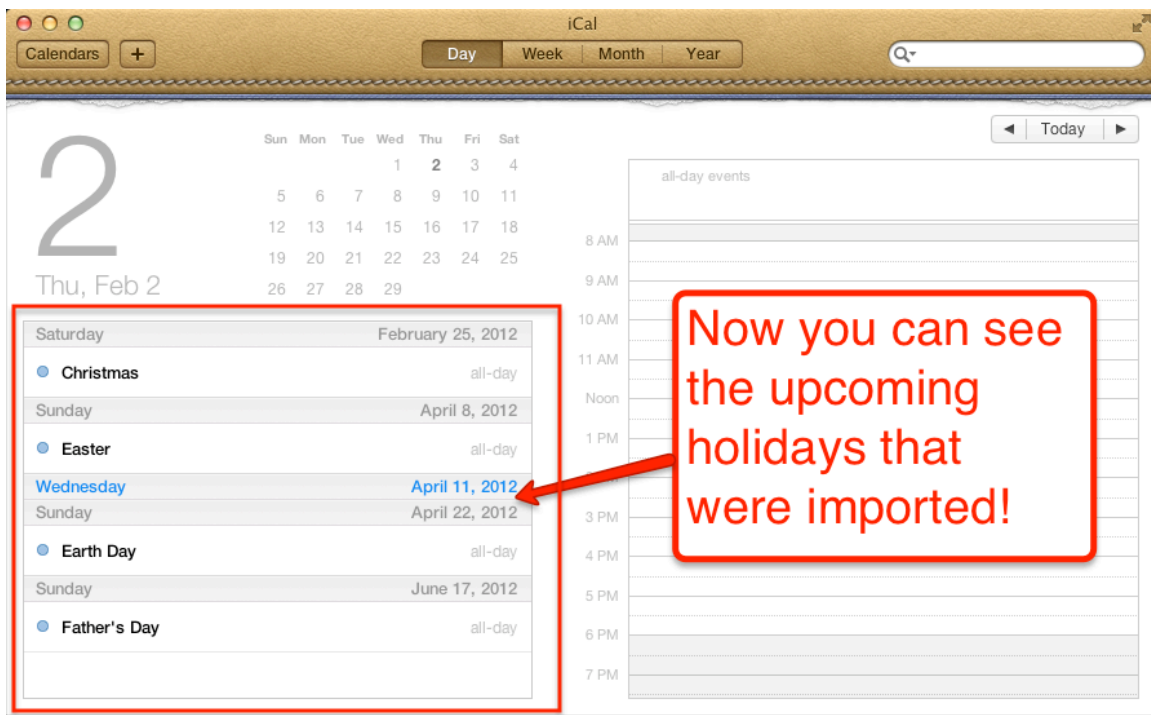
iCal

Calendars +

Day Week Month Year

Today

2

Thu, Feb 2

| Sun | Mon | Tue | Wed | Thu | Fri | Sat |
|---|---|---|---|---|---|---|
| | | | 1 | 2 | 3 | 4 |
| 5 | 6 | 7 | 8 | 9 | 10 | 11 |
| 12 | 13 | 14 | 15 | 16 | 17 | 18 |
| 19 | 20 | 21 | 22 | 23 | 24 | 25 |
| 26 | 27 | 28 | 29 | | | |

Saturday February 25, 2012
Christmas all-day
Sunday April 8, 2012
Easter all-day
Wednesday April 11, 2012
Sunday April 22, 2012
Earth Day all-day
Sunday June 17, 2012
Father's Day all-day

all-day events

8 AM
9 AM
10 AM
11 AM
Noon
1 PM
3 PM
4 PM
5 PM
6 PM
7 PM

Now you can see the upcoming holidays that were imported!